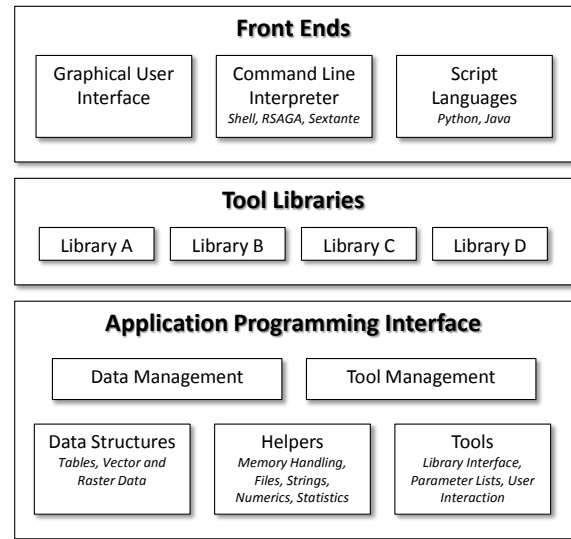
Front Ends

Graphical User Interface

Command Line Interpreter
Shell, RSAGA, Sextante

Script Languages
Python, Java

Tool Libraries

Library A

Library B

Library C

Library D

Application Programming Interface

Data Management

Tool Management

Data Structures
Tables, Vector and Raster Data

Helpers
Memory Handling, Files, Strings, Numerics, Statistics

Tools
Library Interface, Parameter Lists, User Interaction